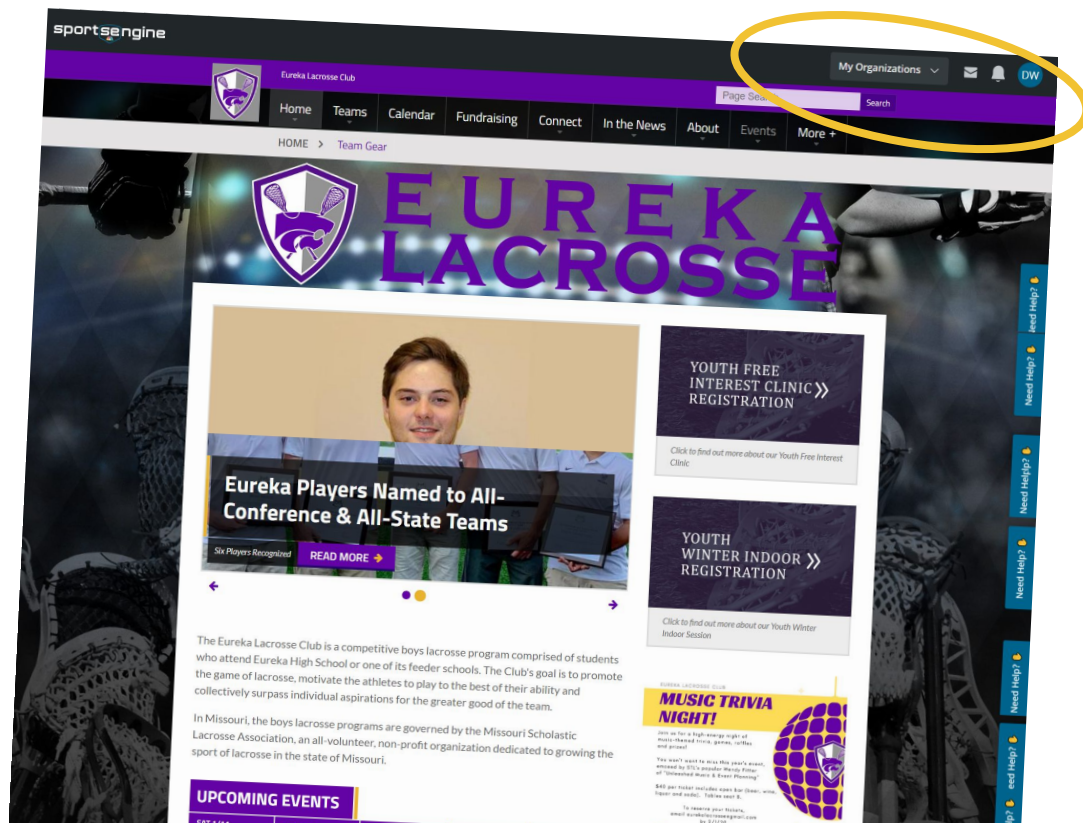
sportsengine

My Organizations DW

Eureka Lacrosse Club

Page Search Search

Home Teams Calendar Fundraising Connect In the News About Events More +

HOME > Team Gear

EUREKA LACROSSE

Eureka Players Named to All-Conference & All-State Teams

Six Players Recognized READ MORE

YOUTH FREE INTEREST CLINIC REGISTRATION

Click to find out more about our Youth Free Interest Clinic

YOUTH WINTER INDOOR REGISTRATION

Click to find out more about our Youth Winter Indoor Session

The Eureka Lacrosse Club is a competitive boys lacrosse program comprised of students who attend Eureka High School or one of its feeder schools. The Club's goal is to promote the game of lacrosse, motivate the athletes to play to the best of their ability and collectively surpass individual aspirations for the greater good of the team.

In Missouri, the boys lacrosse programs are governed by the Missouri Scholastic Lacrosse Association, an all-volunteer, non-profit organization dedicated to growing the sport of lacrosse in the state of Missouri.

UPCOMING EVENTS

EUREKA LACROSSE CLUB

MUSIC TRIVIA NIGHT!

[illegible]

Need Help?

Need Help?

Need Help?

Need Help?

Need Help?

Need Help?

Need Help?